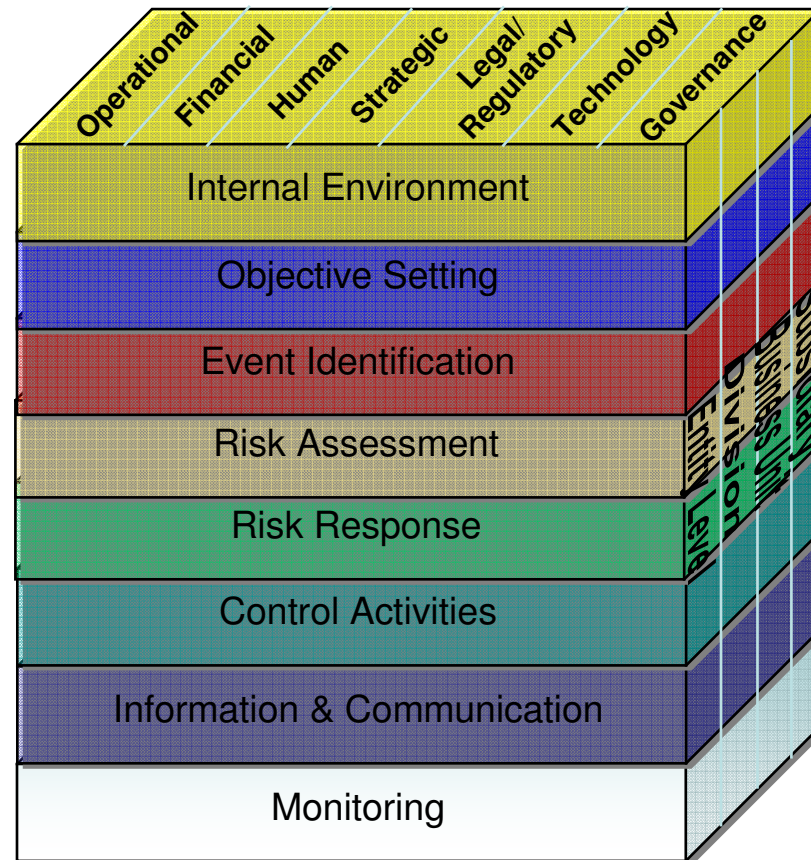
Operational
Financial
Human
Strategic
Legal/ Regulatory
Technology
Governance

Internal Environment
Objective Setting
Event Identification
Risk Assessment
Risk Response
Control Activities
Information & Communication
Monitoring

Entity Level
Division
Business Unit
Subsidiary